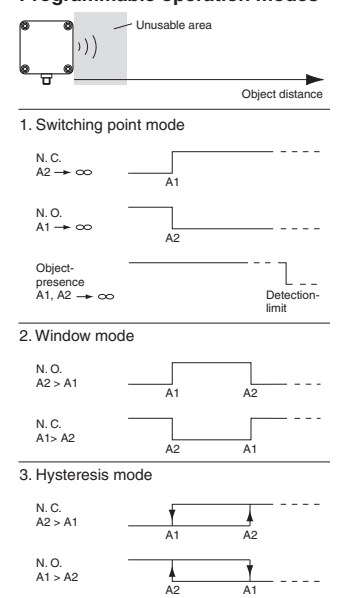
Programmable operation modes

Unusable area

Object distance

1. Switching point mode

N. C.
A2 $\rightarrow \infty$

A1

N. O.
A1 $\rightarrow \infty$

A2

Object-presence
A1, A2 $\rightarrow \infty$

Detection-limit

2. Window mode

N. O.
A2 > A1

A1 A2

N. C.
A1> A2

A2 A1

3. Hysteresis mode

N. C.
A2 > A1

A1 A2

N. O.
A1 > A2

A2 A1